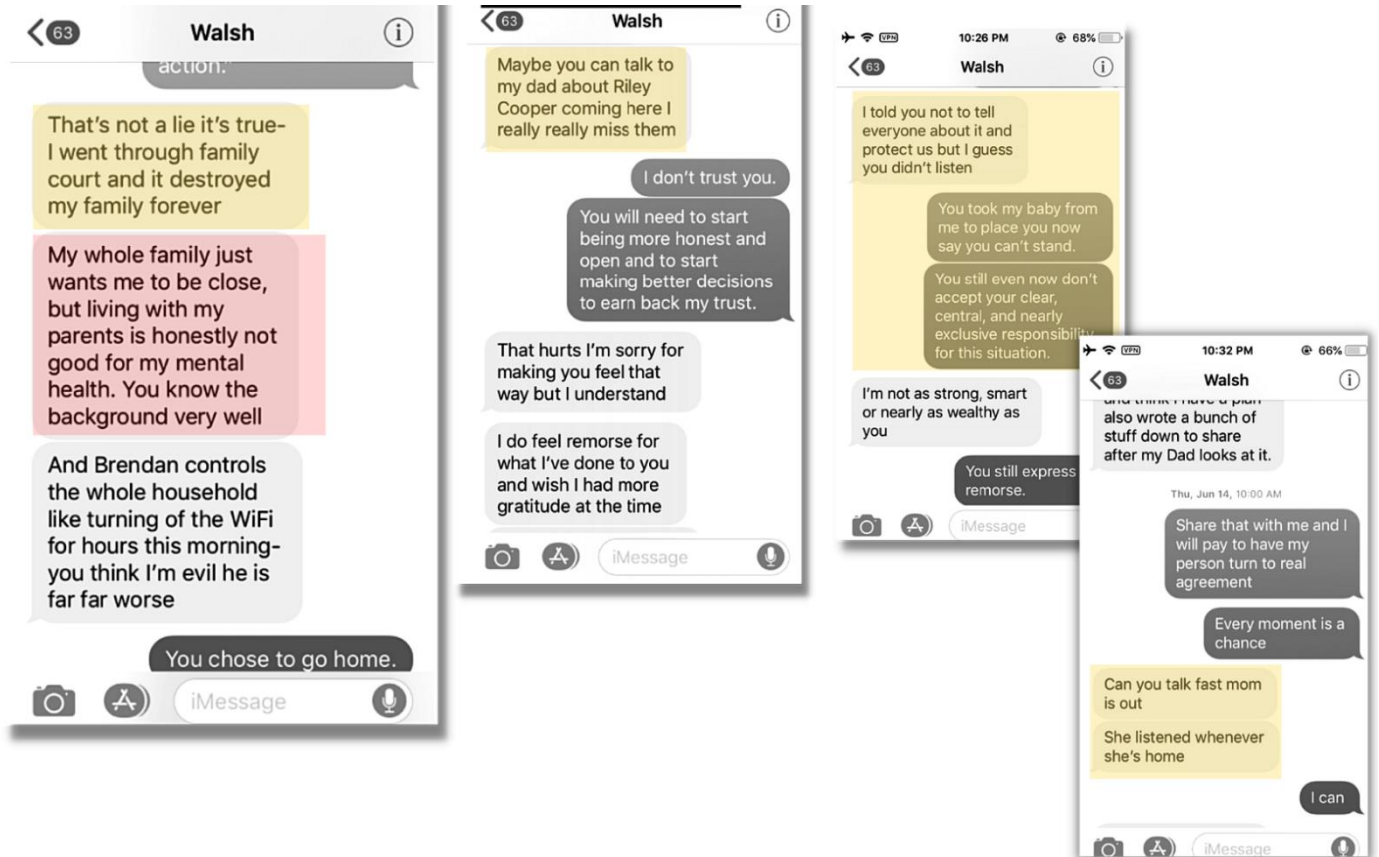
63 Walsh

action."

That's not a lie it's true- I went through family court and it destroyed my family forever

My whole family just wants me to be close, but living with my parents is honestly not good for my mental health. You know the background very well

And Brendan controls the whole household like turning of the WiFi for hours this morning- you think I'm evil he is far far worse

You chose to go home.

iMessage

63 Walsh

Maybe you can talk to my dad about Riley Cooper coming here I really really miss them

I don't trust you.

You will need to start being more honest and open and to start making better decisions to earn back my trust.

That hurts I'm sorry for making you feel that way but I understand

I do feel remorse for what I've done to you and wish I had more gratitude at the time

iMessage

VPN 10:26 PM 68%

63 Walsh

I told you not to tell everyone about it and protect us but I guess you didn't listen

You took my baby from me to place you now say you can't stand.

You still even now don't accept your clear, central, and nearly exclusive responsibility for this situation.

I'm not as strong, smart or nearly as wealthy as you

You still express remorse.

iMessage

VPN 10:32 PM 66%

63 Walsh

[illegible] also wrote a bunch of stuff down to share after my Dad looks at it.

Thu, Jun 14, 10:00 AM

Share that with me and I will pay to have my person turn to real agreement

Every moment is a chance

Can you talk fast mom is out

She listened whenever she's home

I can

iMessage